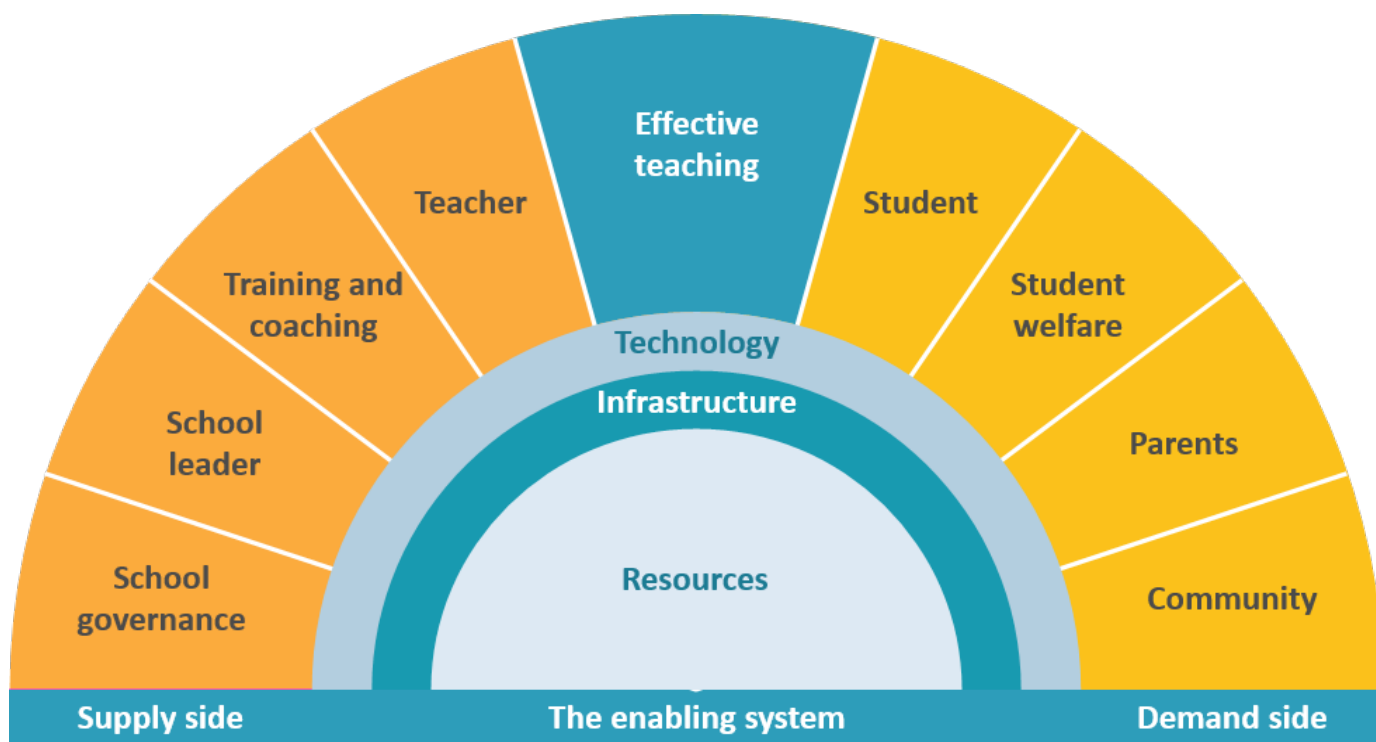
School governance

School leader

Training and coaching

Teacher

Effective teaching

Student

Student welfare

Parents

Community

Technology

Infrastructure

Resources

Supply side

The enabling system

Demand side